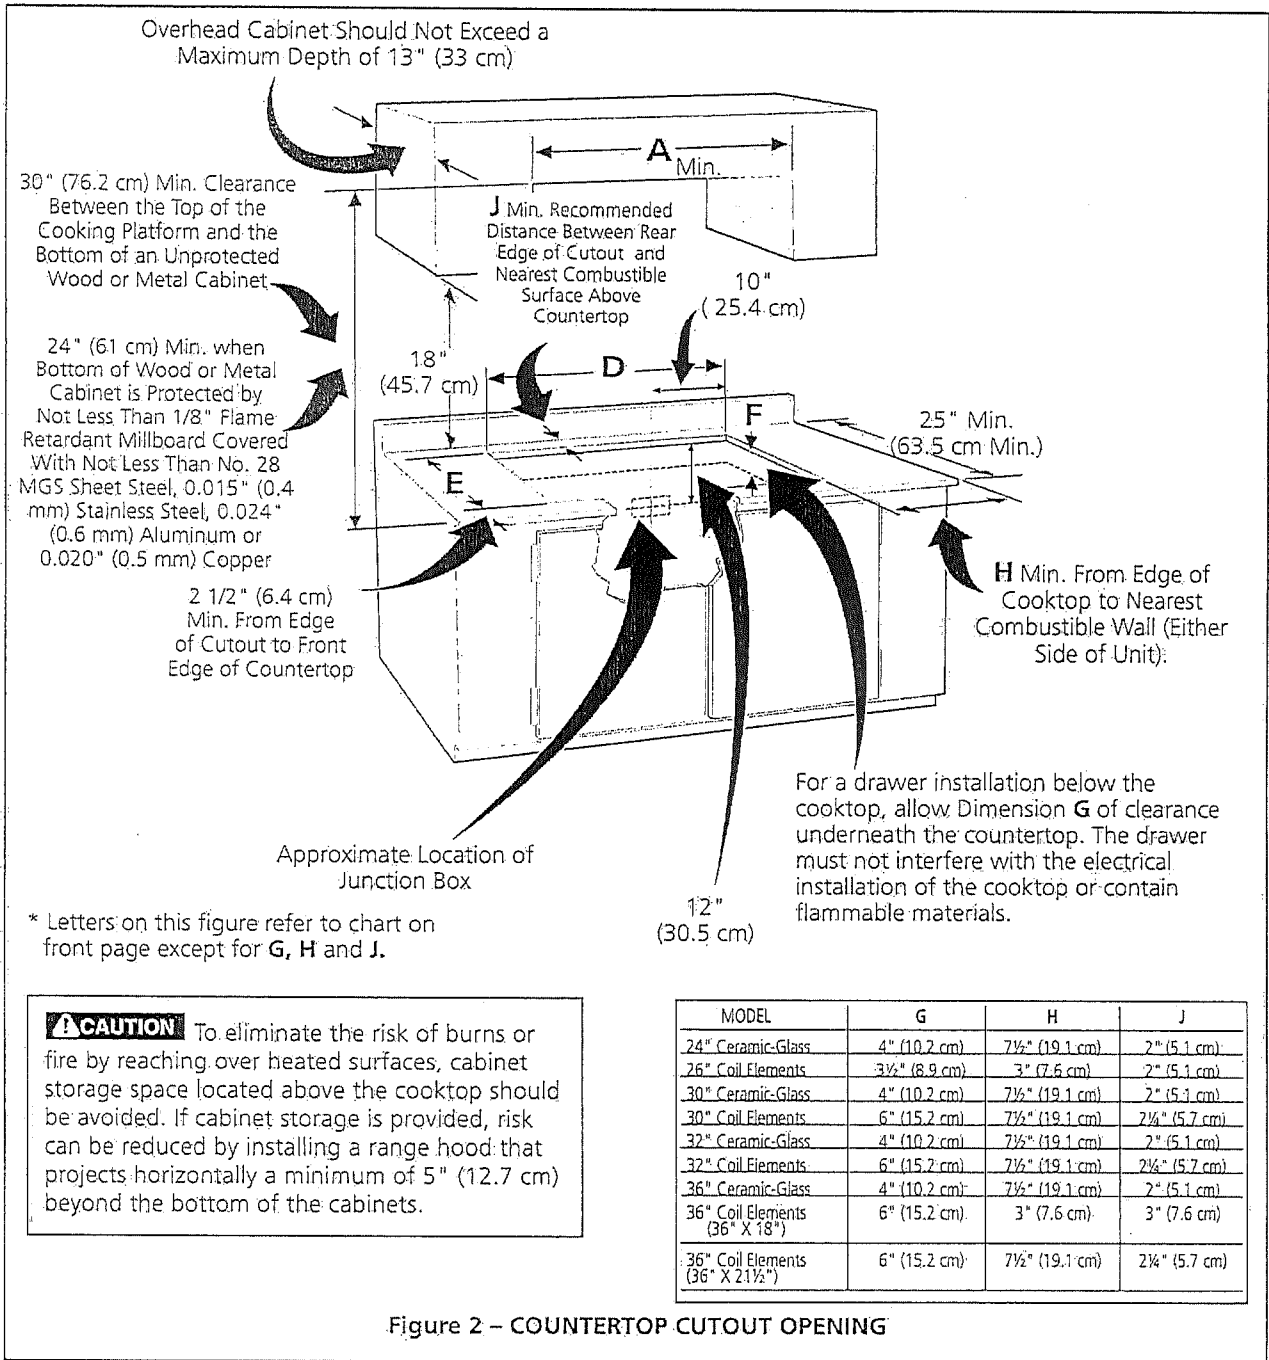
Overhead Cabinet Should Not Exceed a Maximum Depth of 13" (33 cm)

A Min.

30" (76.2 cm) Min. Clearance Between the Top of the Cooking Platform and the Bottom of an Unprotected Wood or Metal Cabinet

J Min. Recommended Distance Between Rear Edge of Cutout and Nearest Combustible Surface Above Countertop

10" (25.4 cm)

24" (61 cm) Min. when Bottom of Wood or Metal Cabinet is Protected by Not Less Than 1/8" Flame Retardant Millboard Covered With Not Less Than No. 28 MGS Sheet Steel, 0.015" (0.4 mm) Stainless Steel, 0.024" (0.6 mm) Aluminum or 0.020" (0.5 mm) Copper

18" (45.7 cm)

D

F

25" Min. (63.5 cm Min.)

E

2 1/2" (6.4 cm) Min. From Edge of Cutout to Front Edge of Countertop

H Min. From Edge of Cooktop to Nearest Combustible Wall (Either Side of Unit).

For a drawer installation below the cooktop, allow Dimension G of clearance underneath the countertop. The drawer must not interfere with the electrical installation of the cooktop or contain flammable materials.

Approximate Location of Junction Box

12" (30.5 cm)

* Letters on this figure refer to chart on front page except for G, H and J.

CAUTION To eliminate the risk of burns or fire by reaching over heated surfaces, cabinet storage space located above the cooktop should be avoided. If cabinet storage is provided, risk can be reduced by installing a range hood that projects horizontally a minimum of 5" (12.7 cm) beyond the bottom of the cabinets.

| MODEL | G | H | J |
|---|---|---|---|
| 24" Ceramic-Glass | 4" (10.2 cm) | 7½" (19.1 cm) | 2" (5.1 cm) |
| 26" Coil Elements | 3½" (8.9 cm) | 3" (7.6 cm) | 2" (5.1 cm) |
| 30" Ceramic-Glass | 4" (10.2 cm) | 7½" (19.1 cm) | 2" (5.1 cm) |
| 30" Coil Elements | 6" (15.2 cm) | 7½" (19.1 cm) | 2¼" (5.7 cm) |
| 32" Ceramic-Glass | 4" (10.2 cm) | 7½" (19.1 cm) | 2" (5.1 cm) |
| 32" Coil Elements | 6" (15.2 cm) | 7½" (19.1 cm) | 2¼" (5.7 cm) |
| 36" Ceramic-Glass | 4" (10.2 cm) | 7½" (19.1 cm) | 2" (5.1 cm) |
| 36" Coil Elements (36" X 18") | 6" (15.2 cm) | 3" (7.6 cm) | 3" (7.6 cm) |
| 36" Coil Elements (36" X 21½") | 6" (15.2 cm) | 7½" (19.1 cm) | 2¼" (5.7 cm) |

Figure 2 – COUNTERTOP CUTOUT OPENING